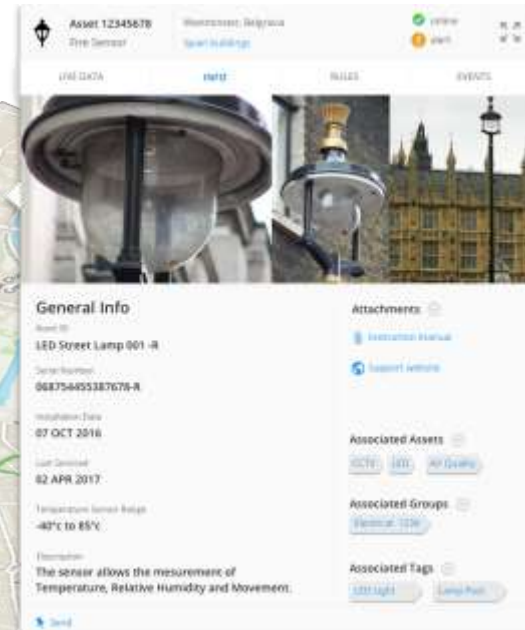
Asset 12345678
Fire Sensor

Westminster, Belgravia
Smart buildings

online
alert

LIVE DATA
INFO
RULES
EVENTS

General Info

Asset ID
LED Street Lamp 001 -R

Serial Number
0687544553876 78-R

Installation Date
07 OCT 2016

Last Serviced
02 APR 2017

Temperature Sensor Range
-40°c to 85°c

Description
The sensor allows the mesurement of Temperature, Relative Humidity and Movement.

Send

Attachments

Instruction manual

Support website

Associated Assets
CCTV
LED
Air Quality

Associated Groups
Electrical 123d

Associated Tags
LED Light
Lamp Post